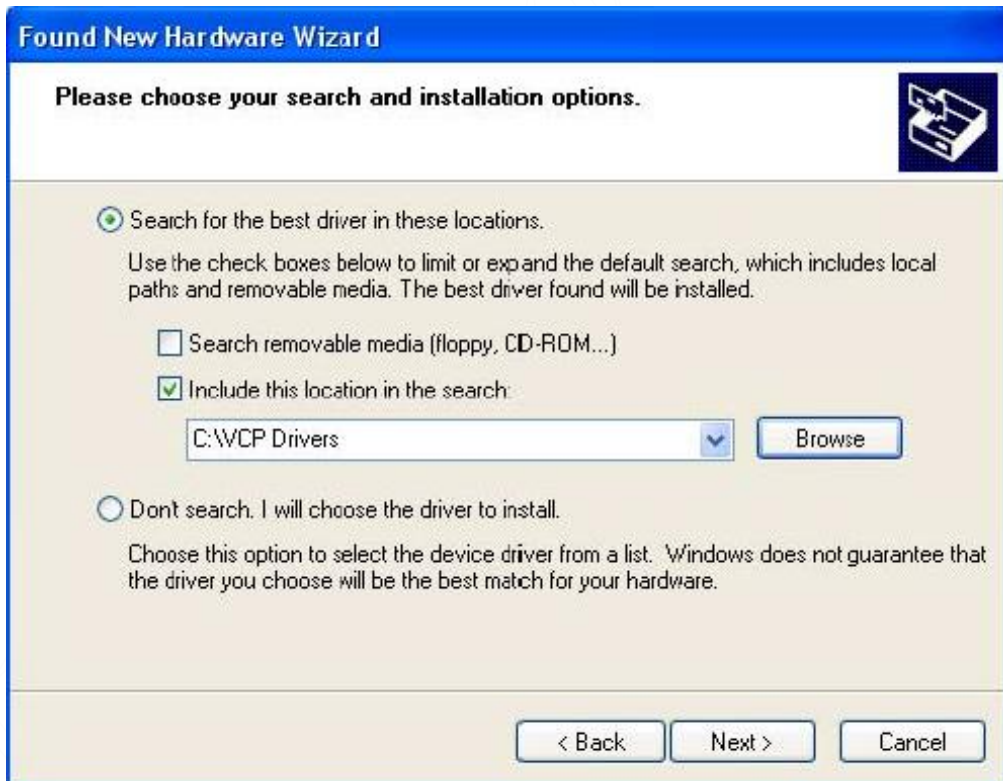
Found New Hardware Wizard

Please choose your search and installation options.

Search for the best driver in these locations.

Use the check boxes below to limit or expand the default search, which includes local paths and removable media. The best driver found will be installed.

Search removable media (floppy, CD-ROM...)

Include this location in the search:

C:\VCP Drivers

Browse

Dont search. I will choose the driver to install.

Choose this option to select the device driver from a list. Windows does not guarantee that the driver you choose will be the best match for your hardware.

< Back

Next >

Cancel